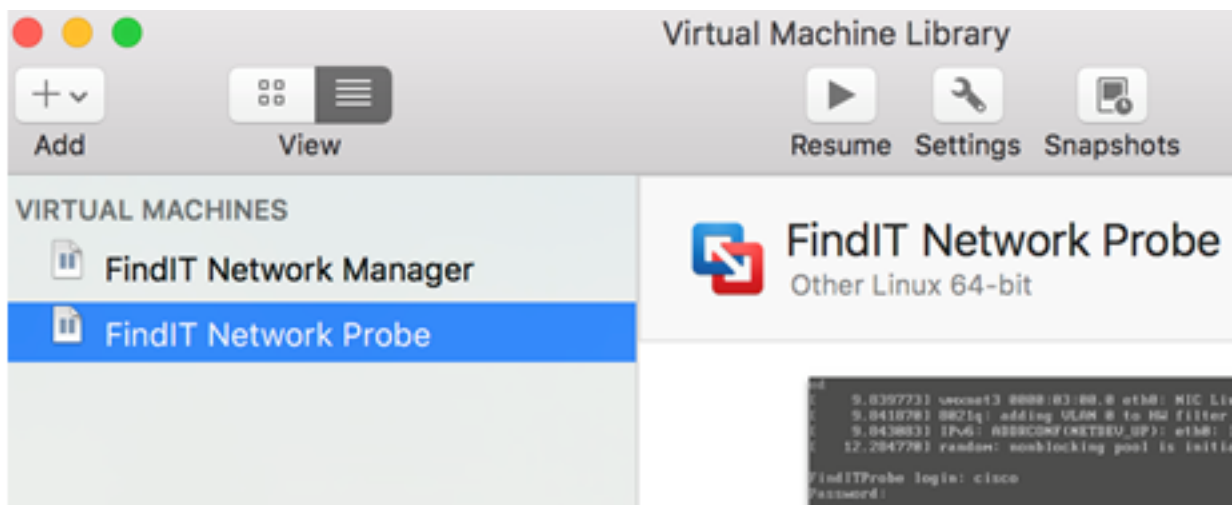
Virtual Machine Library

Add

View

Resume

Settings

Snapshots

VIRTUAL MACHINES

FindIT Network Manager

FindIT Network Probe

FindIT Network Probe

Other Linux 64-bit

ed
[ 9.839773] vmxnet3 0000:03:00.0 eth0: NIC Li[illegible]
[ 9.841870] 8021q: adding VLAN 0 to HW filter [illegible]
[ 9.843083] IPv6: ADDRCONF(NETDEV_UP): eth0: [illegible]
[ 12.284778] random: nonblocking pool is initi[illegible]

FindITProbe login: cisco
Password: